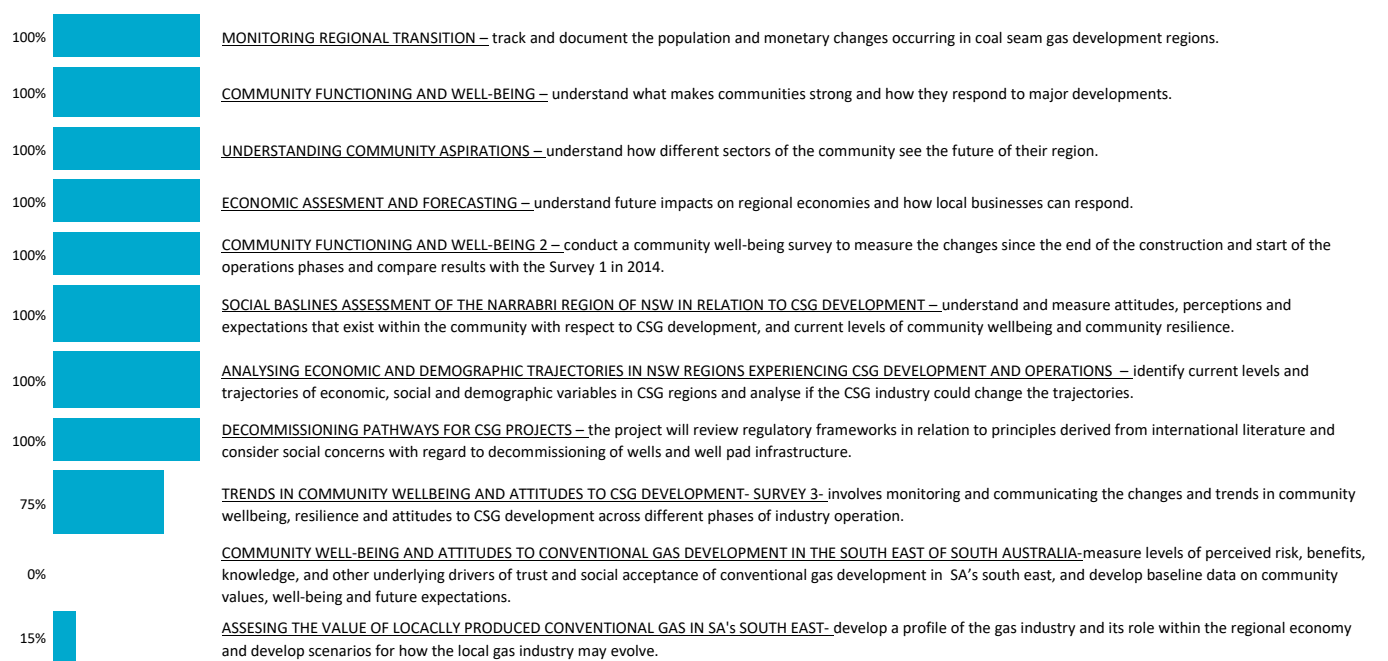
100%
MONITORING REGIONAL TRANSITION – track and document the population and monetary changes occurring in coal seam gas development regions.

100%
COMMUNITY FUNCTIONING AND WELL-BEING – understand what makes communities strong and how they respond to major developments.

100%
UNDERSTANDING COMMUNITY ASPIRATIONS – understand how different sectors of the community see the future of their region.

100%
ECONOMIC ASSESMENT AND FORECASTING – understand future impacts on regional economies and how local businesses can respond.

100%
COMMUNITY FUNCTIONING AND WELL-BEING 2 – conduct a community well-being survey to measure the changes since the end of the construction and start of the operations phases and compare results with the Survey 1 in 2014.

100%
SOCIAL BASLINES ASSESSMENT OF THE NARRABRI REGION OF NSW IN RELATION TO CSG DEVELOPMENT – understand and measure attitudes, perceptions and expectations that exist within the community with respect to CSG development, and current levels of community wellbeing and community resilience.

100%
ANALYSING ECONOMIC AND DEMOGRAPHIC TRAJECTORIES IN NSW REGIONS EXPERIENCING CSG DEVELOPMENT AND OPERATIONS – identify current levels and trajectories of economic, social and demographic variables in CSG regions and analyse if the CSG industry could change the trajectories.

100%
DECOMMISSIONING PATHWAYS FOR CSG PROJECTS – the project will review regulatory frameworks in relation to principles derived from international literature and consider social concerns with regard to decommissioning of wells and well pad infrastructure.

75%
TRENDS IN COMMUNITY WELLBEING AND ATTITUDES TO CSG DEVELOPMENT- SURVEY 3- involves monitoring and communicating the changes and trends in community wellbeing, resilience and attitudes to CSG development across different phases of industry operation.

0%
COMMUNITY WELL-BEING AND ATTITUDES TO CONVENTIONAL GAS DEVELOPMENT IN THE SOUTH EAST OF SOUTH AUSTRALIA-measure levels of perceived risk, benefits, knowledge, and other underlying drivers of trust and social acceptance of conventional gas development in SA's south east, and develop baseline data on community values, well-being and future expectations.

15%
ASSESING THE VALUE OF LOCACLLY PRODUCED CONVENTIONAL GAS IN SA's SOUTH EAST- develop a profile of the gas industry and its role within the regional economy and develop scenarios for how the local gas industry may evolve.